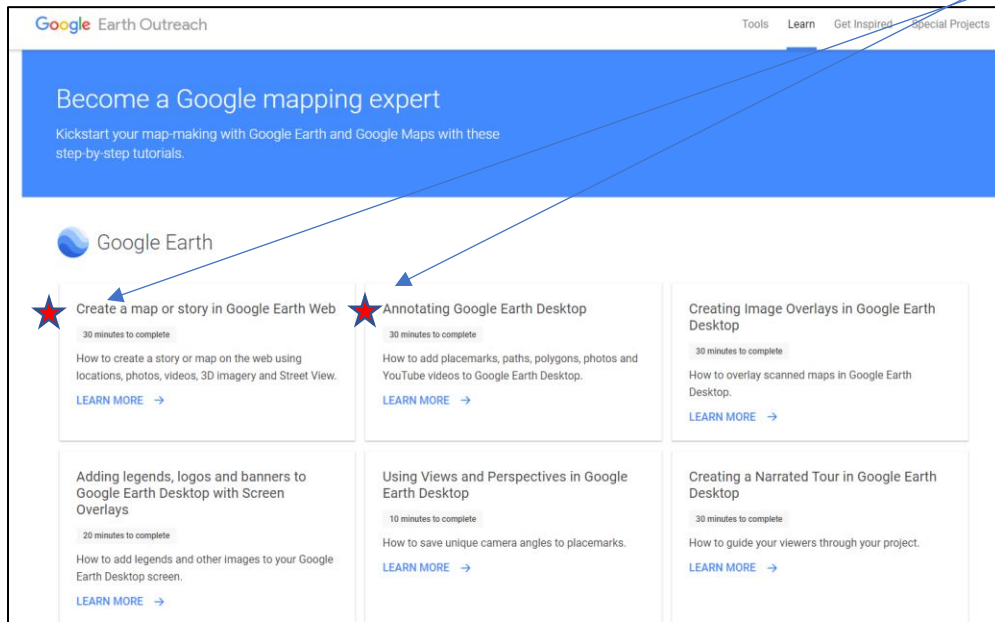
Google Earth Outreach

Tools Learn Get Inspired Special Projects

Become a Google mapping expert

Kickstart your map-making with Google Earth and Google Maps with these step-by-step tutorials.

Google Earth

Create a map or story in Google Earth Web

30 minutes to complete

How to create a story or map on the web using locations, photos, videos, 3D imagery and Street View.

LEARN MORE →

Annotating Google Earth Desktop

30 minutes to complete

How to add placemarks, paths, polygons, photos and YouTube videos to Google Earth Desktop.

LEARN MORE →

Creating Image Overlays in Google Earth Desktop

30 minutes to complete

How to overlay scanned maps in Google Earth Desktop.

LEARN MORE →

Adding legends, logos and banners to Google Earth Desktop with Screen Overlays

20 minutes to complete

How to add legends and other images to your Google Earth Desktop screen.

LEARN MORE →

Using Views and Perspectives in Google Earth Desktop

10 minutes to complete

How to save unique camera angles to placemarks.

LEARN MORE →

Creating a Narrated Tour in Google Earth Desktop

30 minutes to complete

How to guide your viewers through your project.

LEARN MORE →